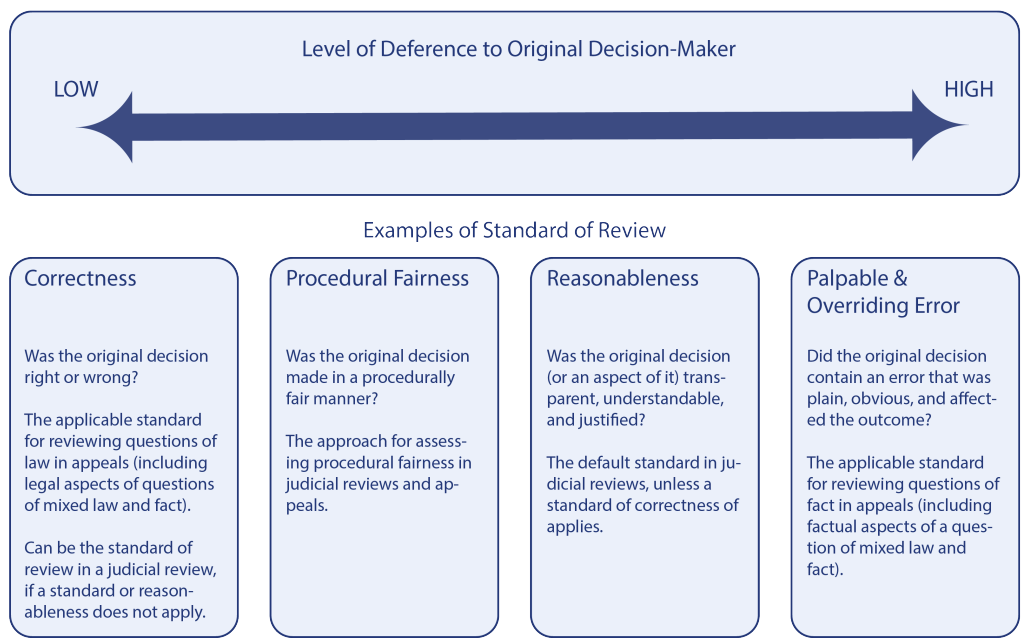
Level of Deference to Original Decision-Maker

LOW

HIGH

Examples of Standard of Review

Correctness

Was the original decision right or wrong?

The applicable standard for reviewing questions of law in appeals (including legal aspects of questions of mixed law and fact).

Can be the standard of review in a judicial review, if a standard or reasonableness does not apply.

Procedural Fairness

Was the original decision made in a procedurally fair manner?

The approach for assessing procedural fairness in judicial reviews and appeals.

Reasonableness

Was the original decision (or an aspect of it) transparent, understandable, and justified?

The default standard in judicial reviews, unless a standard of correctness of applies.

Palpable & Overriding Error

Did the original decision contain an error that was plain, obvious, and affected the outcome?

The applicable standard for reviewing questions of fact in appeals (including factual aspects of a question of mixed law and fact).